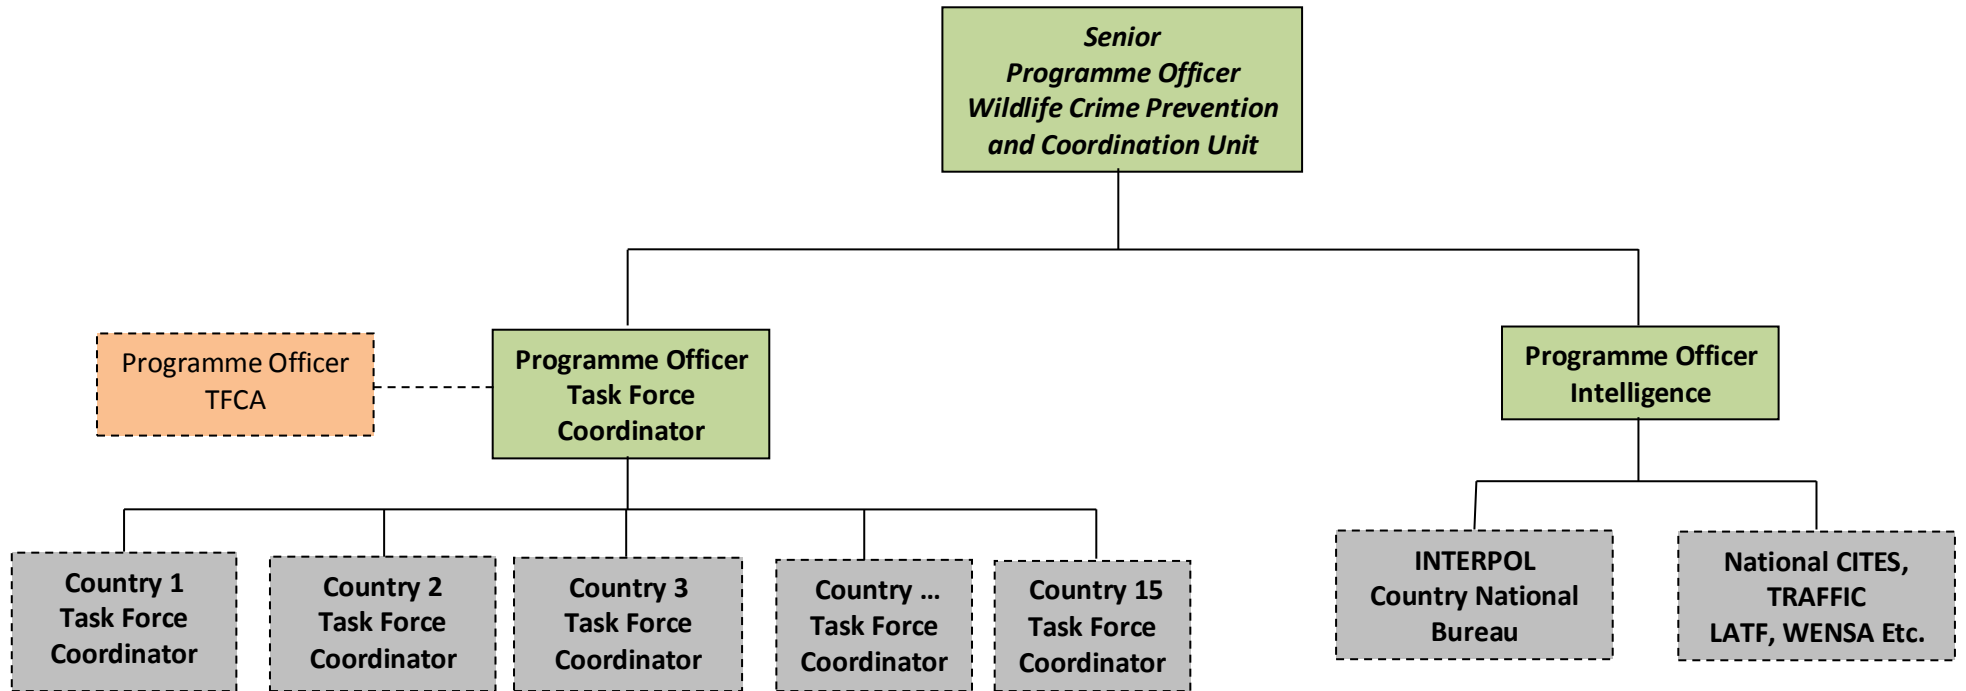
Senior
Programme Officer
Wildlife Crime Prevention
and Coordination Unit

Programme Officer
TFCA

Programme Officer
Task Force
Coordinator

Programme Officer
Intelligence

Country 1
Task Force
Coordinator

Country 2
Task Force
Coordinator

Country 3
Task Force
Coordinator

Country ...
Task Force
Coordinator

Country 15
Task Force
Coordinator

INTERPOL
Country National
Bureau

National CITES,
TRAFFIC
LATF, WENSA Etc.